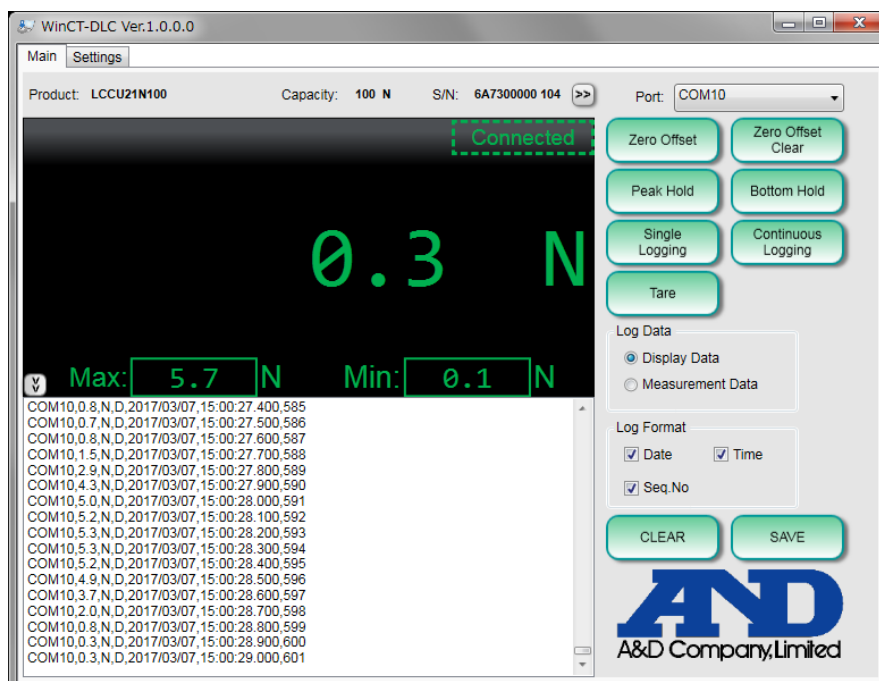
WinCT-DLC Ver.1.0.0.0

Main Settings

Product: LCCU21N100 Capacity: 100 N S/N: 6A7300000 104 >>

Port: COM10

Connected

0.3 N

Max: 5.7 N Min: 0.1 N

COM10,0.8,N,D,2017/03/07,15:00:27.400,585
COM10,0.7,N,D,2017/03/07,15:00:27.500,586
COM10,0.8,N,D,2017/03/07,15:00:27.600,587
COM10,1.5,N,D,2017/03/07,15:00:27.700,588
COM10,2.9,N,D,2017/03/07,15:00:27.800,589
COM10,4.3,N,D,2017/03/07,15:00:27.900,590
COM10,5.0,N,D,2017/03/07,15:00:28.000,591
COM10,5.2,N,D,2017/03/07,15:00:28.100,592
COM10,5.3,N,D,2017/03/07,15:00:28.200,593
COM10,5.3,N,D,2017/03/07,15:00:28.300,594
COM10,5.2,N,D,2017/03/07,15:00:28.400,595
COM10,4.9,N,D,2017/03/07,15:00:28.500,596
COM10,3.7,N,D,2017/03/07,15:00:28.600,597
COM10,2.0,N,D,2017/03/07,15:00:28.700,598
COM10,0.8,N,D,2017/03/07,15:00:28.800,599
COM10,0.3,N,D,2017/03/07,15:00:28.900,600
COM10,0.3,N,D,2017/03/07,15:00:29.000,601

Zero Offset
Zero Offset Clear
Peak Hold
Bottom Hold
Single Logging
Continuous Logging
Tare

Log Data
Display Data
Measurement Data

Log Format
Date
Time
Seq.No

CLEAR
SAVE

A&D
A&D Company, Limited